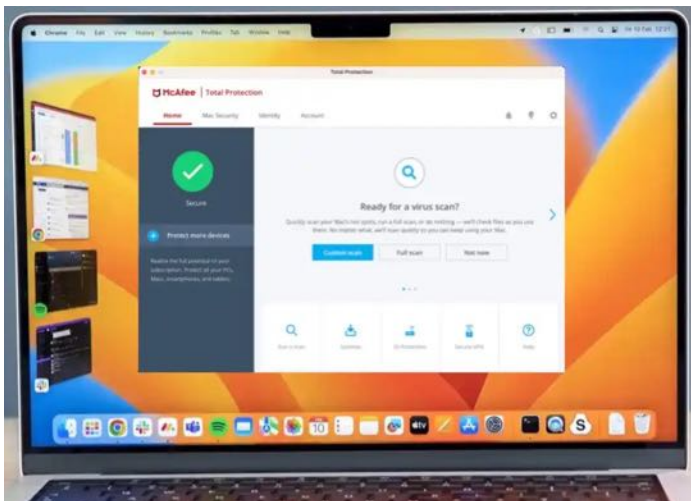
Chrome File Edit View History Bookmarks Profiles Tab Window Help

Total Protection

McAfee | Total Protection

Home Mac Security Identity Account

Secure

Protect more devices

Realize the full potential of your subscription. Protect all your PCs, Macs, smartphones, and tablets.

Ready for a virus scan?

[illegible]

Custom scan Full scan Not now

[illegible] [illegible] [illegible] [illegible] Help

10